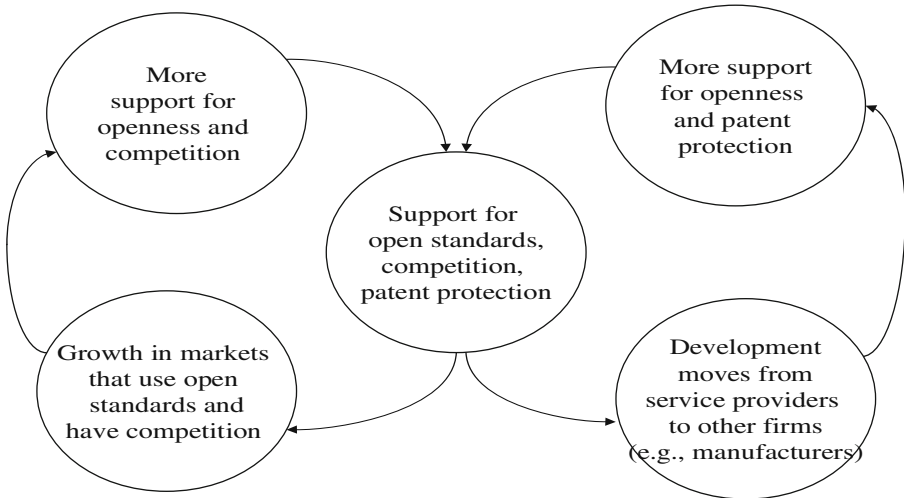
More support for openness and competition

More support for openness and patent protection

Support for open standards, competition, patent protection

Growth in markets that use open standards and have competition

Development moves from service providers to other firms (e.g., manufacturers)